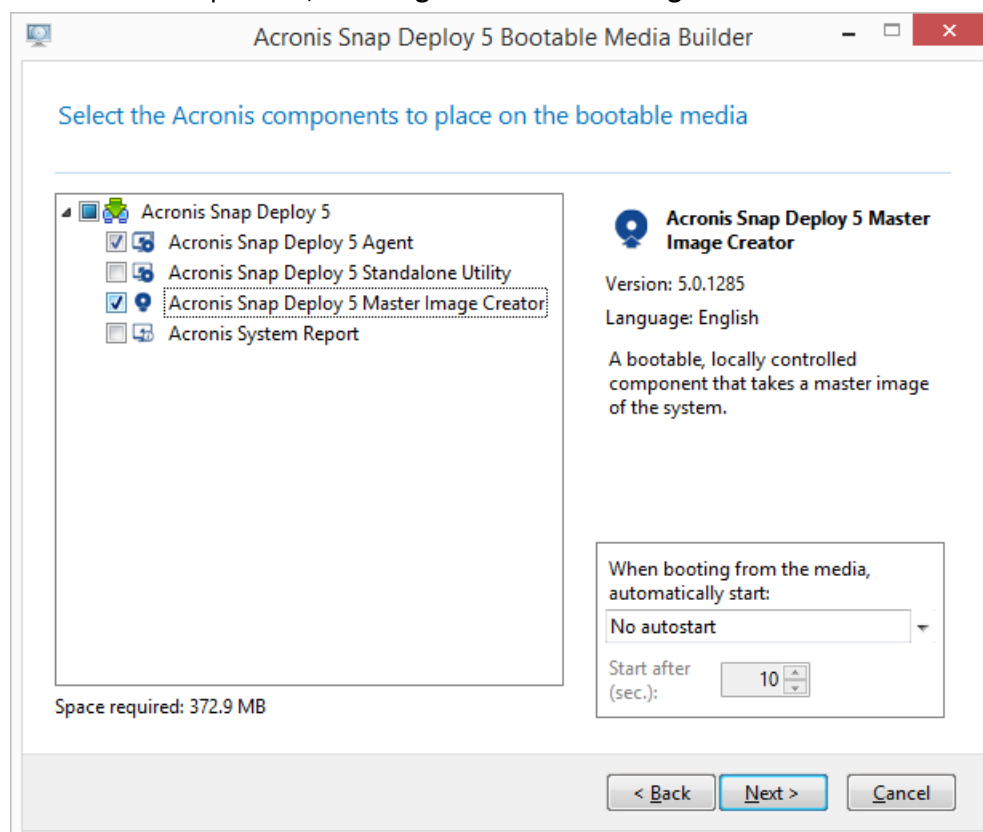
Acronis Snap Deploy 5 Bootable Media Builder

Select the Acronis components to place on the bootable media

Acronis Snap Deploy 5
Acronis Snap Deploy 5 Agent
Acronis Snap Deploy 5 Standalone Utility
Acronis Snap Deploy 5 Master Image Creator
Acronis System Report

Acronis Snap Deploy 5 Master Image Creator

Version: 5.0.1285

Language: English

A bootable, locally controlled component that takes a master image of the system.

When booting from the media, automatically start:

No autostart

Start after (sec.): 10

Space required: 372.9 MB

< Back
Next >
Cancel